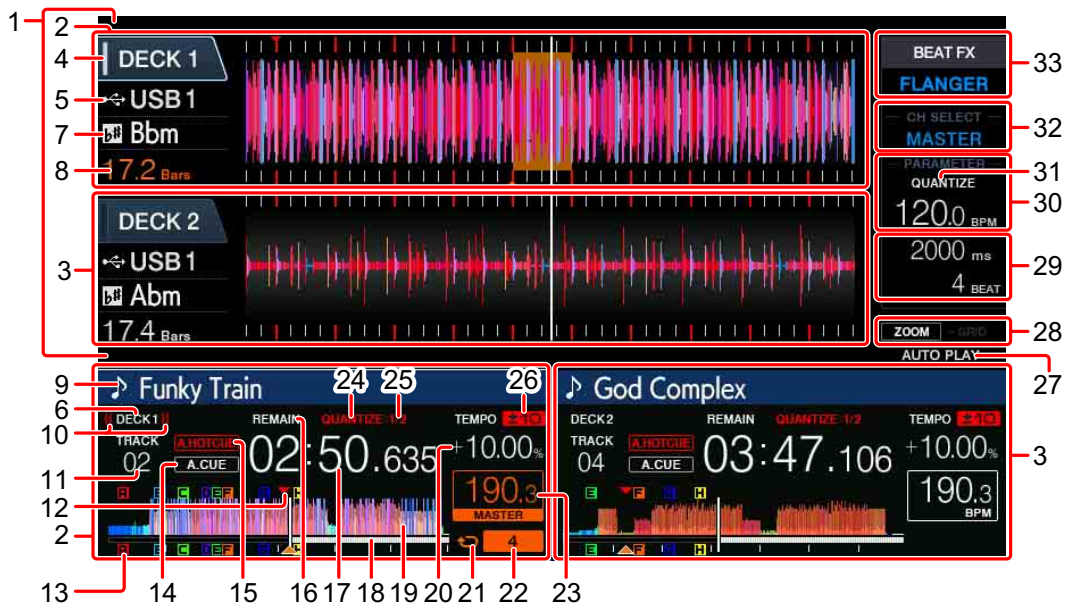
1
2
4 DECK 1
5 USB 1
7 Bbm
8 17.2 Bars
3 DECK 2
USB 1
Abm
17.4 Bars
BEAT FX
FLANGER 33
CH SELECT
MASTER 32
PARAMETER 31
QUANTIZE
120.0 BPM 30
2000 ms
4 BEAT 29
ZOOM GRID 28
AUTO PLAY 27
9 Funky Train
24 25 26
6 DECK1
10 REMAIN QUANTIZE 1/2 TEMPO ±10
TRACK
11 02
A.HOTCUE
A.CUE
02:50.635
+10.00%
12
190.3
MASTER
2
4
13 14 15 16 17 18 19 20 21 22 23
God Complex
DECK2 REMAIN QUANTIZE 1/2 TEMPO ±10
TRACK
04
A.HOTCUE
A.CUE
03:47.106
+10.00%
190.3
BPM
3